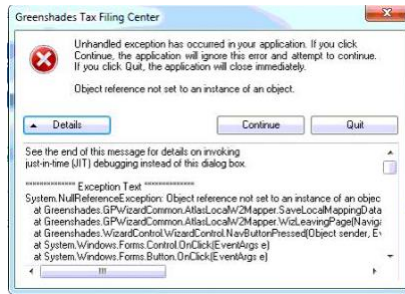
Greenshades Tax Filing Center

Unhandled exception has occured in your application. If you click Continue, the application will ignore this error and attempt to continue. If you click Quit, the application will close immediately.

Object reference not set to an instance of an object.

Details

Continue

Quit

See the end of this message for details on invoking just-in-time (JIT) debugging instead of this dialog box.

************** Exception Text **************
System.NullReferenceException: Object reference not set to an instance of an objec
at Greenshades.GPWizardCommon.AtlasLocalW2Mapper.SaveLocalMappingData
at Greenshades.GPWizardCommon.AtlasLocalW2Mapper.WizLeavingPage(Naviga
at Greenshades.WizardControl.WizardControl.NavButtonPressed(Object sender, E
at System.Windows.Forms.Control.OnClick(EventArgs e)
at System.Windows.Forms.Button.OnClick(EventArgs e)